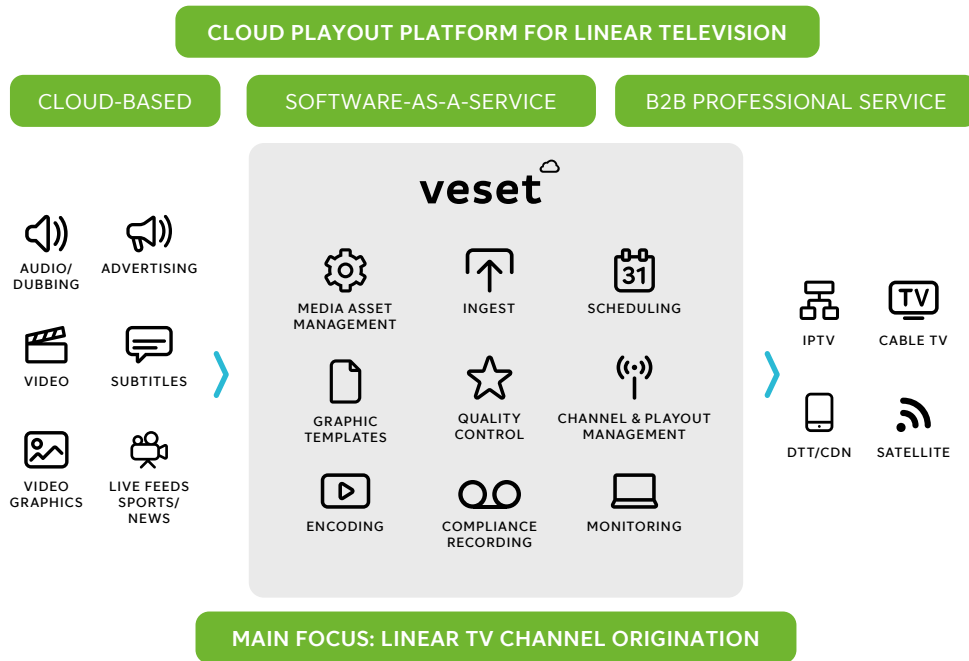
CLOUD PLAYOUT PLATFORM FOR LINEAR TELEVISION

CLOUD-BASED

SOFTWARE-AS-A-SERVICE

B2B PROFESSIONAL SERVICE

AUDIO/ DUBBING

ADVERTISING

VIDEO

SUBTITLES

VIDEO GRAPHICS

LIVE FEEDS SPORTS/ NEWS

veset

MEDIA ASSET MANAGEMENT

INGEST

31

SCHEDULING

GRAPHIC TEMPLATES

QUALITY CONTROL

CHANNEL & PLAYOUT MANAGEMENT

ENCODING

COMPLIANCE RECORDING

MONITORING

IPTV

TV

CABLE TV

DTT/CDN

SATELLITE

MAIN FOCUS: LINEAR TV CHANNEL ORIGINATION